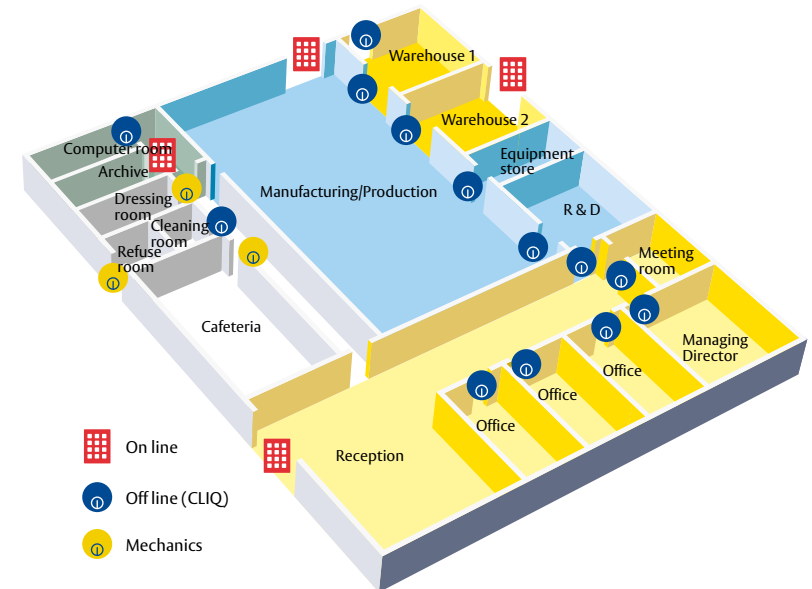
Warehouse 1

Warehouse 2

Computer room

Archive

Equipment store

Manufacturing/Production

Dressing room

Cleaning room

R & D

Refuse room

Meeting room

Cafeteria

Managing Director

Office

Office

Office

Reception

On line

Off line (CLIQ)

Mechanics